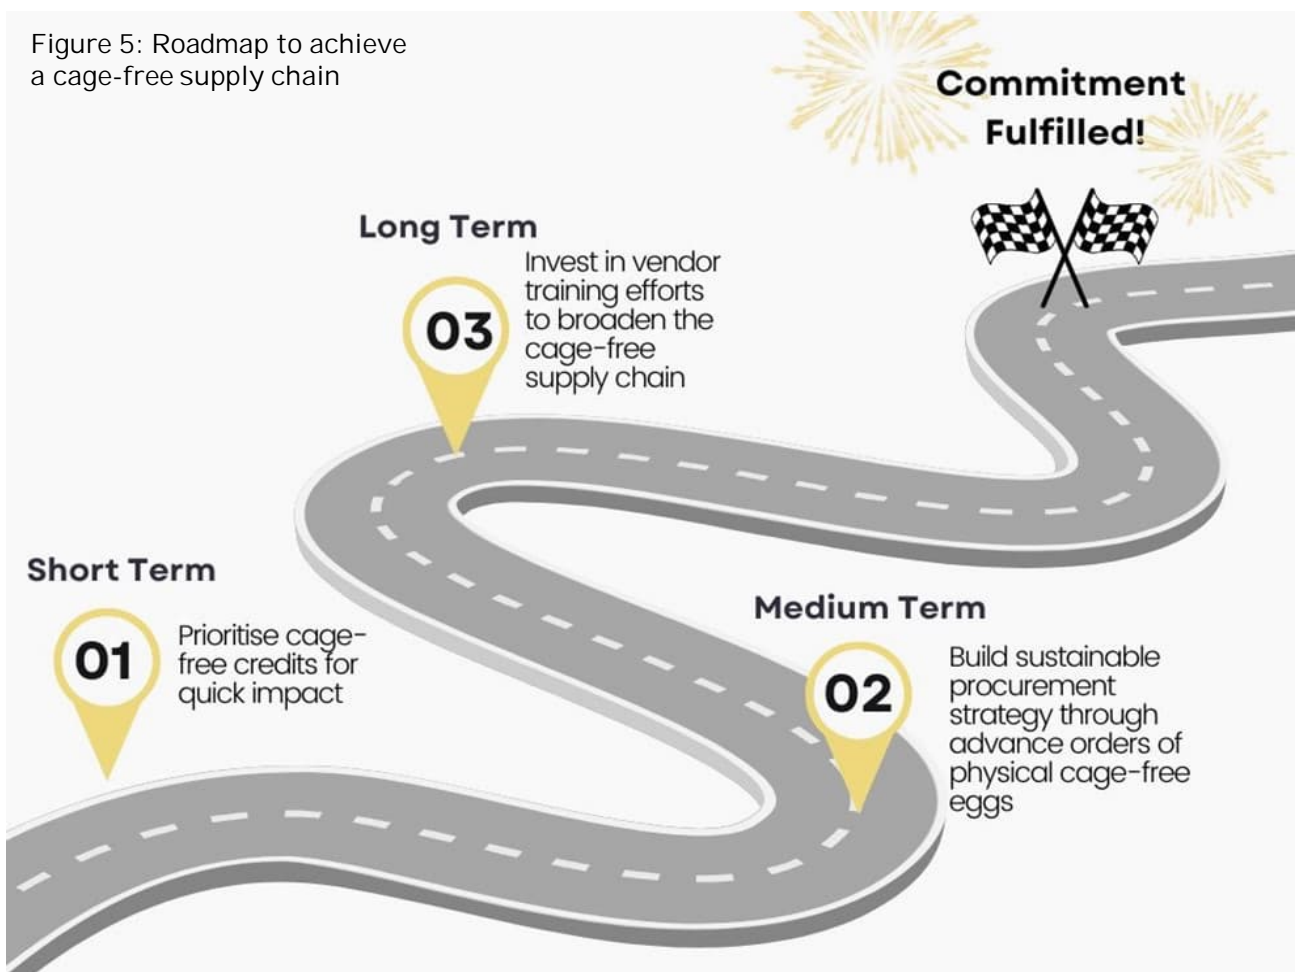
Figure 5: Roadmap to achieve a cage-free supply chain

Commitment Fulfilled!

Long Term

03

Invest in vendor training efforts to broaden the cage-free supply chain

Short Term

01

Prioritise cage-free credits for quick impact

Medium Term

02

Build sustainable procurement strategy through advance orders of physical cage-free eggs